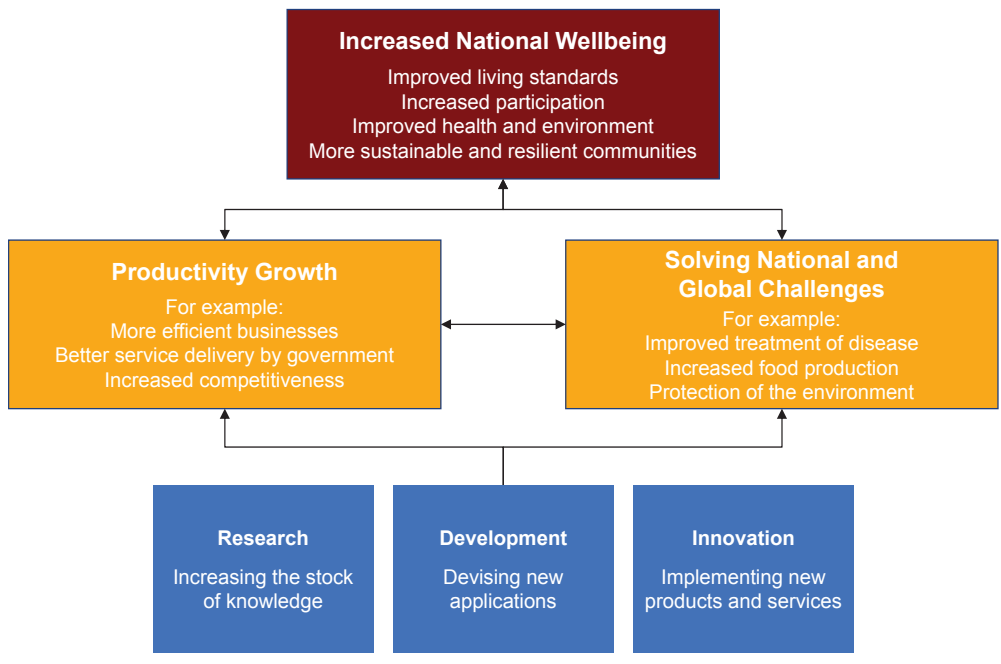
Increased National Wellbeing
Improved living standards
Increased participation
Improved health and environment
More sustainable and resilient communities

Productivity Growth
For example:
More efficient businesses
Better service delivery by government
Increased competitiveness

Solving National and Global Challenges
For example:
Improved treatment of disease
Increased food production
Protection of the environment

Research
Increasing the stock of knowledge

Development
Devising new applications

Innovation
Implementing new products and services